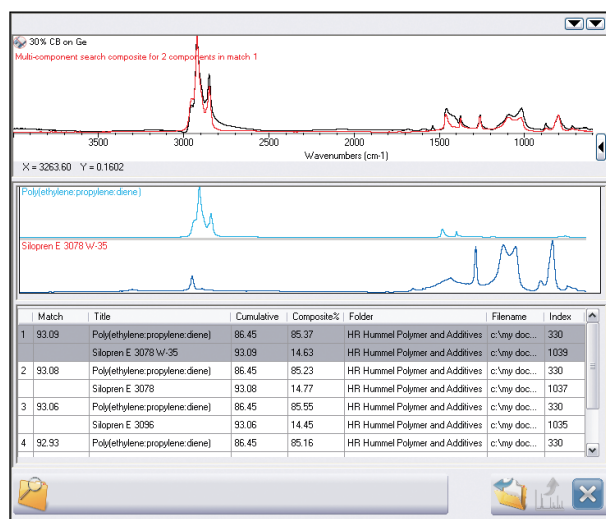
30% CB on Ge
Multi-component search composite for 2 components in match 1

3500 3000 2500 2000 1500 1000
Wavenumbers (cm-1)

X = 3263.60 Y = 0.1602

Poly(ethylene:propylene:diene)

Silopren E 3078 W-35

| | Match | Title | Cumulative | Composite% | Folder | Filename | Index |
|---|---|---|---|---|---|---|---|
| 1 | 93.09 | Poly(ethylene:propylene:diene) | 86.45 | 85.37 | HR Hummel Polymer and Additives | c:\my doc... | 330 |
| | | Silopren E 3078 W-35 | 93.09 | 14.63 | HR Hummel Polymer and Additives | c:\my doc... | 1039 |
| 2 | 93.08 | Poly(ethylene:propylene:diene) | 86.45 | 85.23 | HR Hummel Polymer and Additives | c:\my doc... | 330 |
| | | Silopren E 3078 | 93.08 | 14.77 | HR Hummel Polymer and Additives | c:\my doc... | 1037 |
| 3 | 93.06 | Poly(ethylene:propylene:diene) | 86.45 | 85.55 | HR Hummel Polymer and Additives | c:\my doc... | 330 |
| | | Silopren E 3096 | 93.06 | 14.45 | HR Hummel Polymer and Additives | c:\my doc... | 1035 |
| 4 | 92.93 | Poly(ethylene:propylene:diene) | 86.45 | 85.16 | HR Hummel Polymer and Additives | c:\my doc... | 330 |